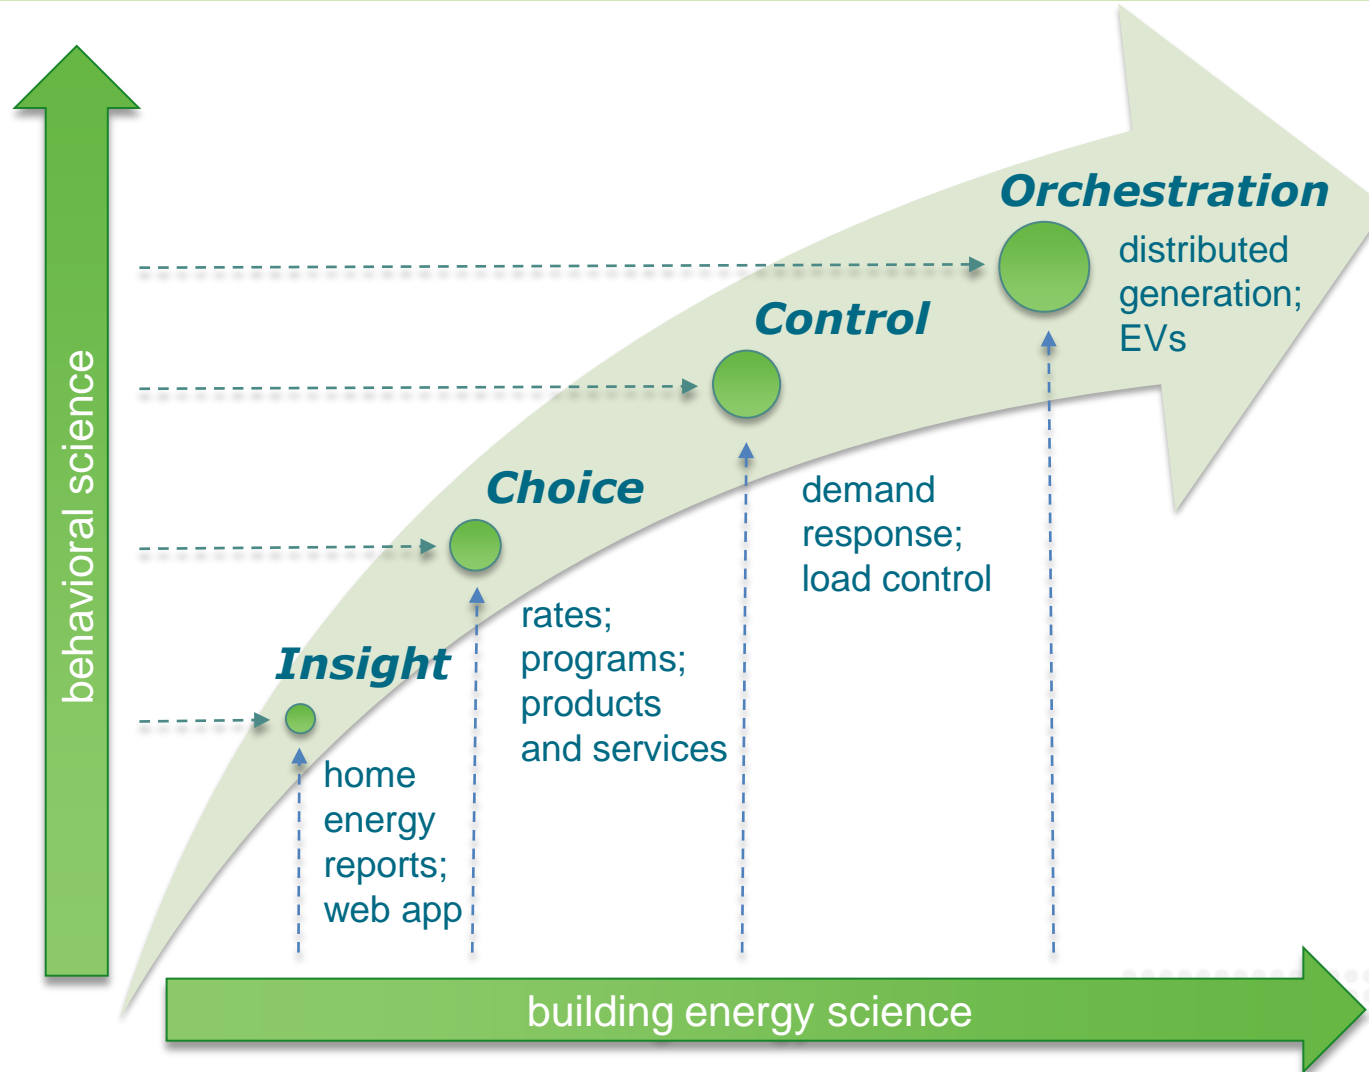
behavioral science

Orchestration

distributed generation; EVs

Control

Choice

demand response; load control

Insight

rates; programs; products and services

home energy reports; web app

building energy science